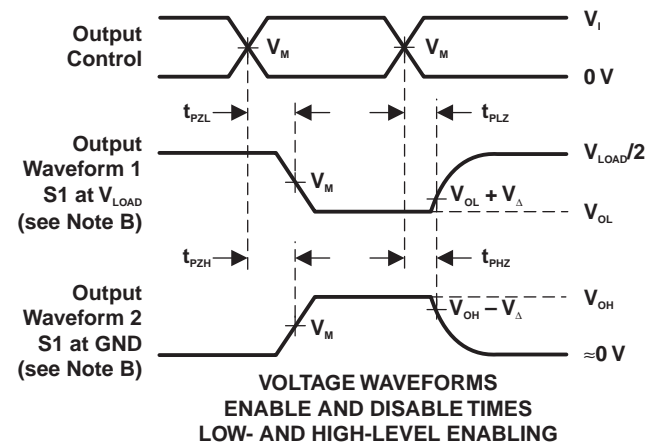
Output Control

$V_I$

$V_M$

$V_M$

0 V

$t_{PZL}$

$t_{PLZ}$

Output Waveform 1 S1 at $V_{LOAD}$ (see Note B)

$V_{LOAD}/2$

$V_M$

$V_{OL} + V_{\Delta}$

$V_{OL}$

$t_{PZH}$

$t_{PHZ}$

Output Waveform 2 S1 at GND (see Note B)

$V_{OH}$

$V_{OH} - V_{\Delta}$

$V_M$

≈0 V

VOLTAGE WAVEFORMS
ENABLE AND DISABLE TIMES
LOW- AND HIGH-LEVEL ENABLING